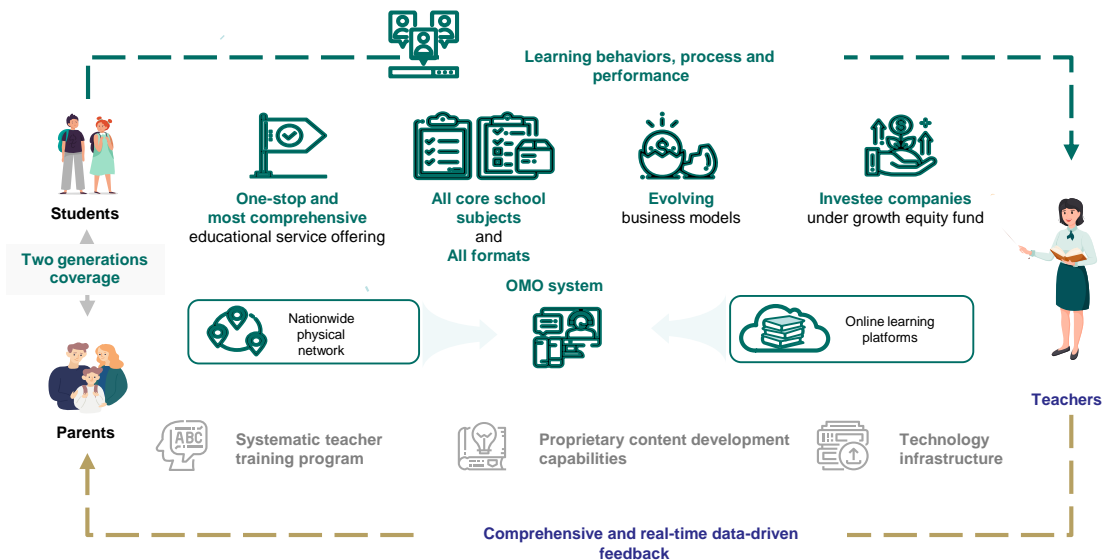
Learning behaviors, process and performance

Students

Two generations coverage

Parents

One-stop and most comprehensive educational service offering

All core school subjects and All formats

Evolving business models

Investee companies under growth equity fund

OMO system

Nationwide physical network

Online learning platforms

Teachers

ABC

Systematic teacher training program

Proprietary content development capabilities

Technology infrastructure

Comprehensive and real-time data-driven feedback